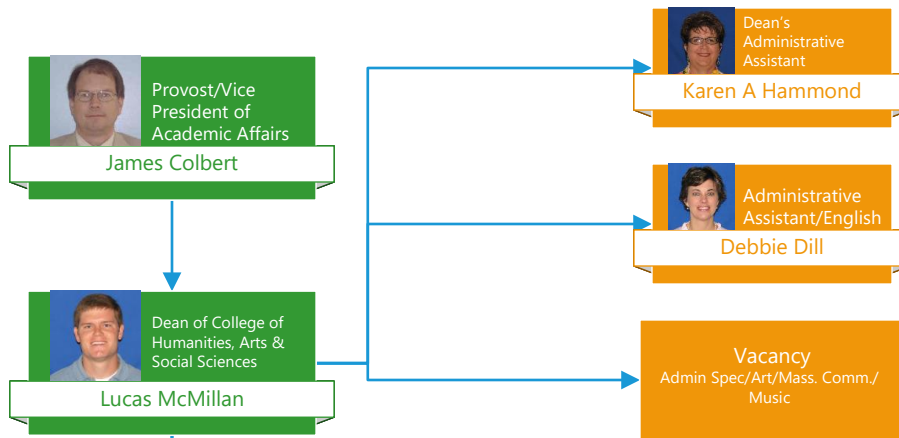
Provost/Vice President of Academic Affairs
James Colbert

Dean of College of Humanities, Arts & Social Sciences
Lucas McMillan

Dean's Administrative Assistant
Karen A Hammond

Administrative Assistant/English
Debbie Dill

Vacancy
Admin Spec/Art/Mass. Comm./ Music